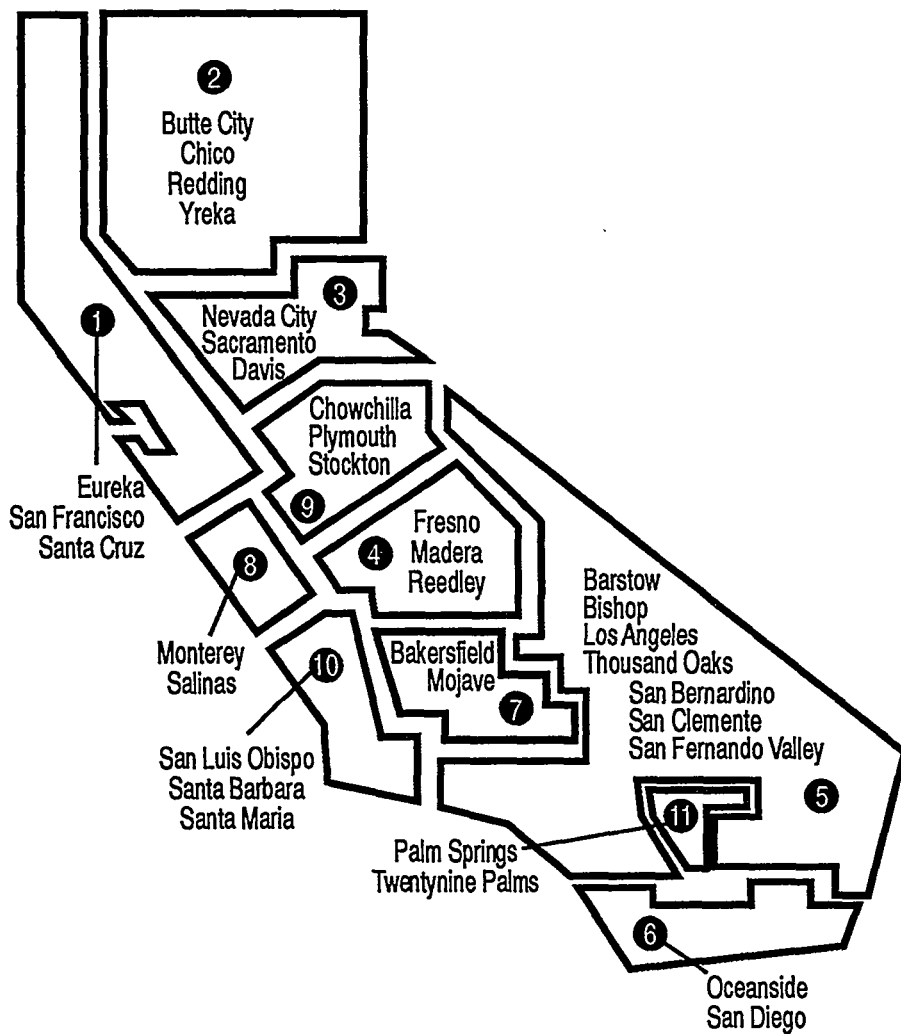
2
Butte City
Chico
Redding
Yreka

3
Nevada City
Sacramento
Davis

1
Eureka
San Francisco
Santa Cruz

Chowchilla
Plymouth
Stockton
9

Fresno
Madera
Reedley
4

8
Monterey
Salinas

Barstow
Bishop
Los Angeles
Thousand Oaks
San Bernardino
San Clemente
San Fernando Valley
5

Bakersfield
Mojave
7

10
San Luis Obispo
Santa Barbara
Santa Maria

11
Palm Springs
Twentynine Palms

6
Oceanside
San Diego